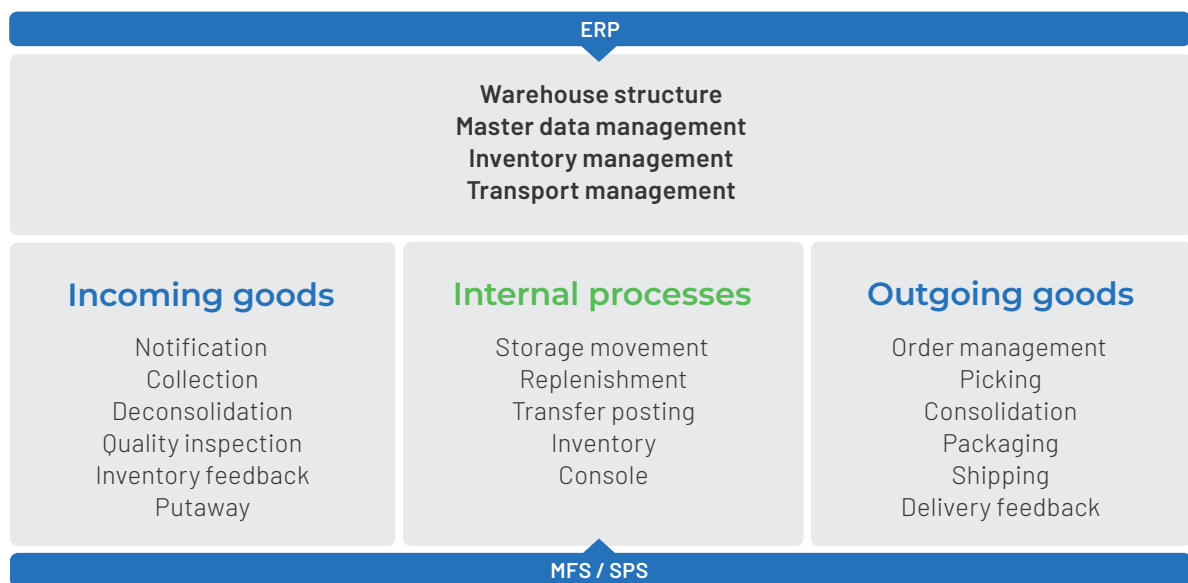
ERP

Warehouse structure
Master data management
Inventory management
Transport management

Incoming goods
Notification
Collection
Deconsolidation
Quality inspection
Inventory feedback
Putaway

Internal processes
Storage movement
Replenishment
Transfer posting
Inventory
Console

Outgoing goods
Order management
Picking
Consolidation
Packaging
Shipping
Delivery feedback

MFS / SPS